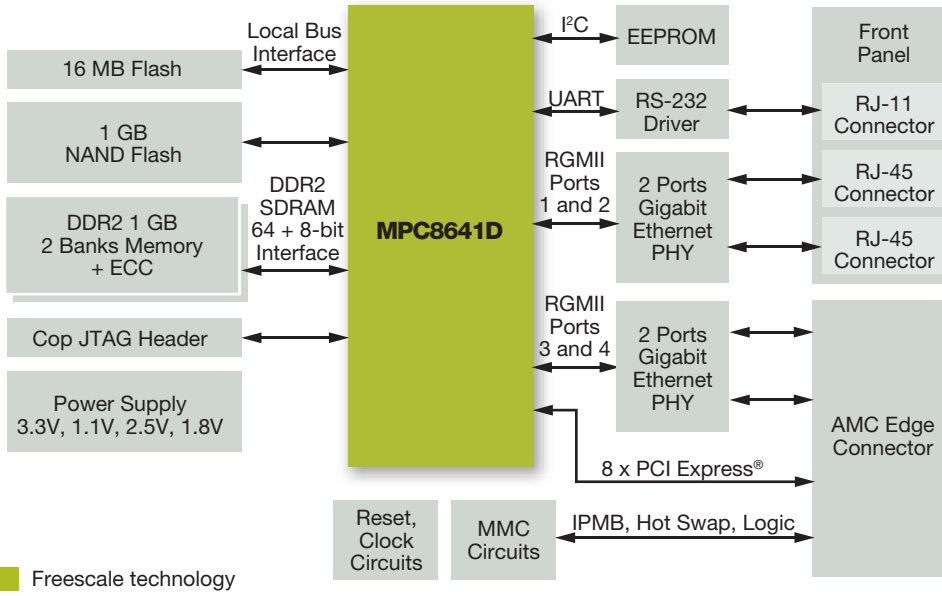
Local Bus Interface

16 MB Flash

1 GB NAND Flash

DDR2 1 GB 2 Banks Memory + ECC

DDR2 SDRAM 64 + 8-bit Interface

Cop JTAG Header

Power Supply 3.3V, 1.1V, 2.5V, 1.8V

MPC8641D

$I^2C$

EEPROM

UART

RS-232 Driver

RGMII Ports 1 and 2

2 Ports Gigabit Ethernet PHY

RGMII Ports 3 and 4

2 Ports Gigabit Ethernet PHY

Front Panel

RJ-11 Connector

RJ-45 Connector

RJ-45 Connector

AMC Edge Connector

8 x PCI Express®

Reset, Clock Circuits

MMC Circuits

IPMB, Hot Swap, Logic

Freescale technology